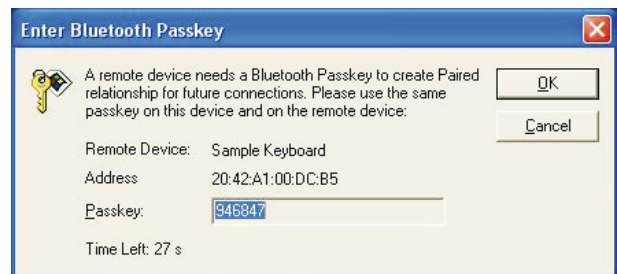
Enter Bluetooth Passkey

A remote device needs a Bluetooth Passkey to create Paired relationship for future connections. Please use the same passkey on this device and on the remote device:

OK

Cancel

Remote Device: Sample Keyboard

Address 20:42:A1:00:DC:B5

Passkey: 946847

Time Left: 27 s